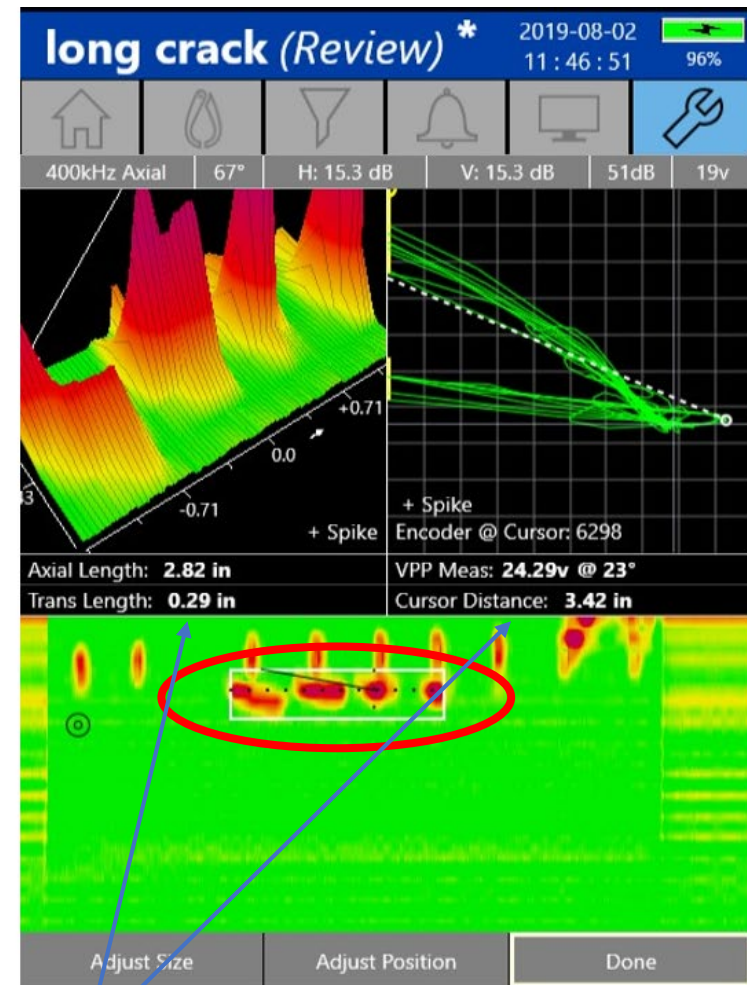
long crack (Review) *

2019-08-02
11 : 46 : 51

96%

400kHz Axial | 67° | H: 15.3 dB | V: 15.3 dB | 51dB | 19v

+0.71
0.0
-0.71
33
+ Spike

+ Spike
Encoder @ Cursor: 6298

Axial Length: 2.82 in
Trans Length: 0.29 in

VPP Meas: 24.29v @ 23°
Cursor Distance: 3.42 in

Adjust Size | Adjust Position | Done